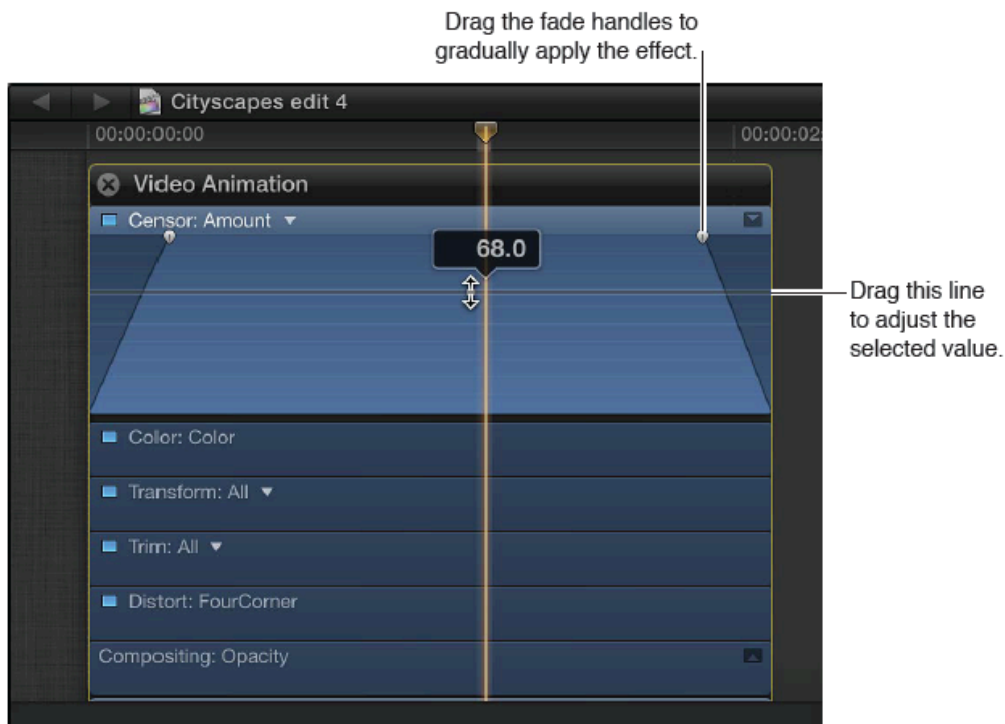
Drag the fade handles to gradually apply the effect.

Cityscapes edit 4

00:00:00:00

00:00:02

Video Animation

Censor: Amount ▾

68.0

Drag this line to adjust the selected value.

Color: Color

Transform: All ▾

Trim: All ▾

Distort: FourCorner

Compositing: Opacity